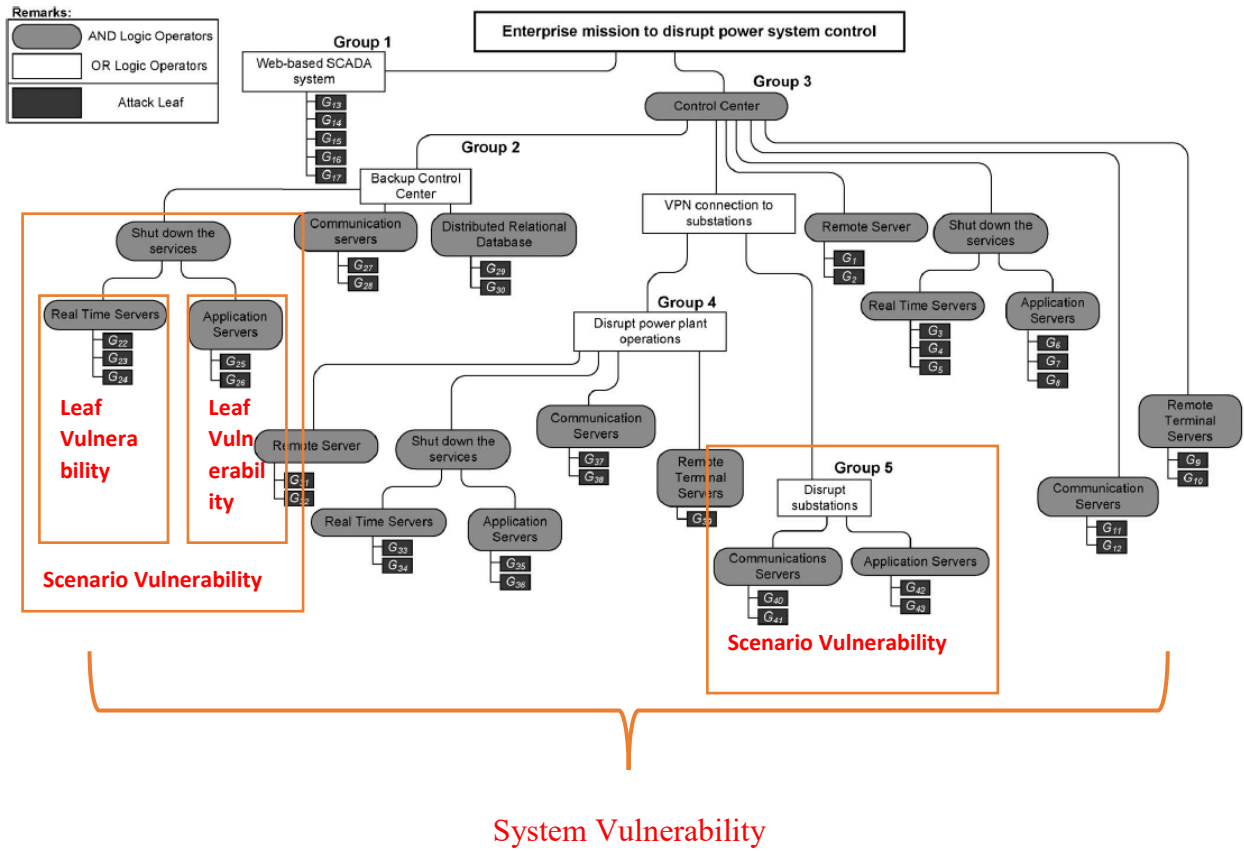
Remarks:
AND Logic Operators
OR Logic Operators
Attack Leaf

Enterprise mission to disrupt power system control

Group 1
Web-based SCADA system
$G_{13}$
$G_{14}$
$G_{15}$
$G_{16}$
$G_{17}$

Group 3
Control Center

Group 2
Backup Control Center

Shut down the services
Communication servers
$G_{27}$
$G_{28}$
Distributed Relational Database
$G_{29}$
$G_{30}$

VPN connection to substations

Remote Server
$G_1$
$G_2$

Shut down the services

Real Time Servers
$G_{22}$
$G_{23}$
$G_{24}$

Application Servers
$G_{25}$
$G_{26}$

Leaf Vulnerability

Leaf Vulnerability

Group 4
Disrupt power plant operations

Real Time Servers
$G_3$
$G_4$
$G_5$

Application Servers
$G_6$
$G_7$
$G_8$

Remote Server
$G_{31}$
$G_{32}$

Shut down the services

Communication Servers
$G_{37}$
$G_{38}$

Remote Terminal Servers
$G_{39}$

Remote Terminal Servers
$G_9$
$G_{10}$

Real Time Servers
$G_{33}$
$G_{34}$

Application Servers
$G_{35}$
$G_{36}$

Group 5
Disrupt substations

Communications Servers
$G_{40}$
$G_{41}$

Application Servers
$G_{42}$
$G_{43}$

Communication Servers
$G_{11}$
$G_{12}$

Scenario Vulnerability

Scenario Vulnerability

System Vulnerability